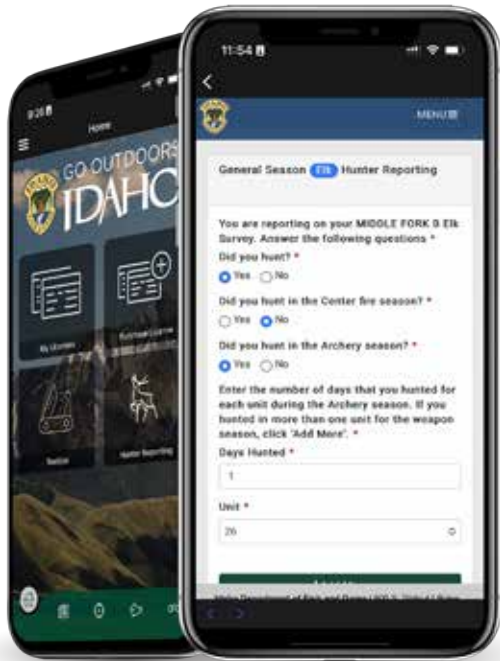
9:20
Home
GO OUTDOORS
IDAHO
My Licenses
Purchase License
Harvest
Hunter Reporting

11:54
MENU

General Season Elk Hunter Reporting

You are reporting on your MIDDLE FORK G Elk Survey. Answer the following questions *

Did you hunt? *
Yes No

Did you hunt in the Center fire season? *
Yes No

Did you hunt in the Archery season? *
Yes No

Enter the number of days that you hunted for each unit during the Archery season. If you hunted in more than one unit for the weapon season, click 'Add More'. *

Days Hunted *
1

Unit *
26

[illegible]